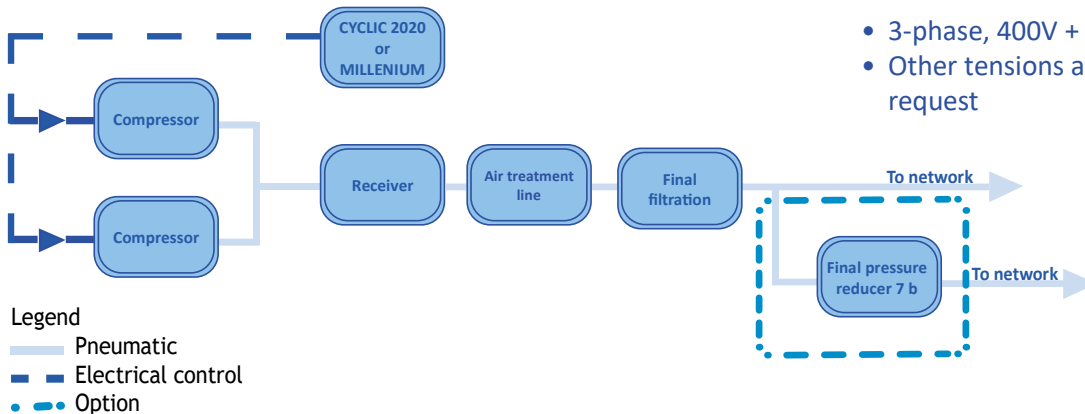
CYCLIC 2020
or
MILLENIUM

• 3-phase, 400V +
• Other tensions a request

Compressor

Compressor

Receiver

Air treatment line

Final filtration

To network

Final pressure reducer 7 b

To network

Legend
Pneumatic
Electrical control
Option